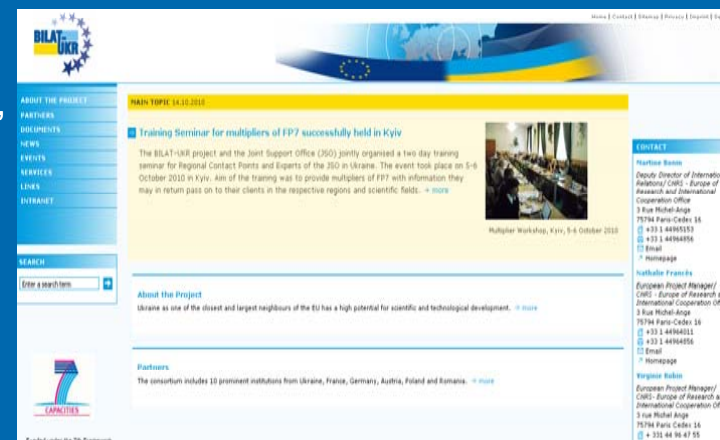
Home | Contact | Sitemap | Privacy | Imprint | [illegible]

BILAT-UKR

ABOUT THE PROJECT
PARTNERS
DOCUMENTS
NEWS
EVENTS
SERVICES
LINKS
INTRANET

SEARCH
Enter a search term

CAPACITIES

MAIN TOPIC 14.10.2010

Training Seminar for multipliers of FP7 successfully held in Kyiv

The BILAT-UKR project and the Joint Support Office (JSO) jointly organised a two day training seminar for Regional Contact Points and Experts of the JSO in Ukraine. The event took place on 5-6 October 2010 in Kyiv. Aim of the training was to provide multipliers of FP7 with information they may in return pass on to their clients in the respective regions and scientific fields. » more

Multiplier Workshop, Kyiv, 5-6 October 2010

About the Project
Ukraine as one of the closest and largest neighbours of the EU has a high potential for scientific and technological development. » more

Partners
The consortium includes 10 prominent institutions from Ukraine, France, Germany, Austria, Poland and Romania. » more

CONTACT
Martine Bonn
Deputy Director of Internatio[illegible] Relations/ CNRS - Europe of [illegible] Research and International Cooperation Office
3 Rue Michel-Ange
75794 Paris-Cedex 16
+33 1 44965153
+33 1 44964856
Email
Homepage

Nathalie Francés
European Project Manager/ CNRS - Europe of Research a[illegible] International Cooperation Of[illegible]
3 Rue Michel-Ange
75794 Paris-Cedex 16
+33 1 44964011
+33 1 44964856
Email
Homepage

Virginie Robin
European Project Manager/ CNRS- Europe of Research a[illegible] International Cooperation Of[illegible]
3 rue Michel Ange
75794 Paris Cedex 16
+ 331 44 96 47 55

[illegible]